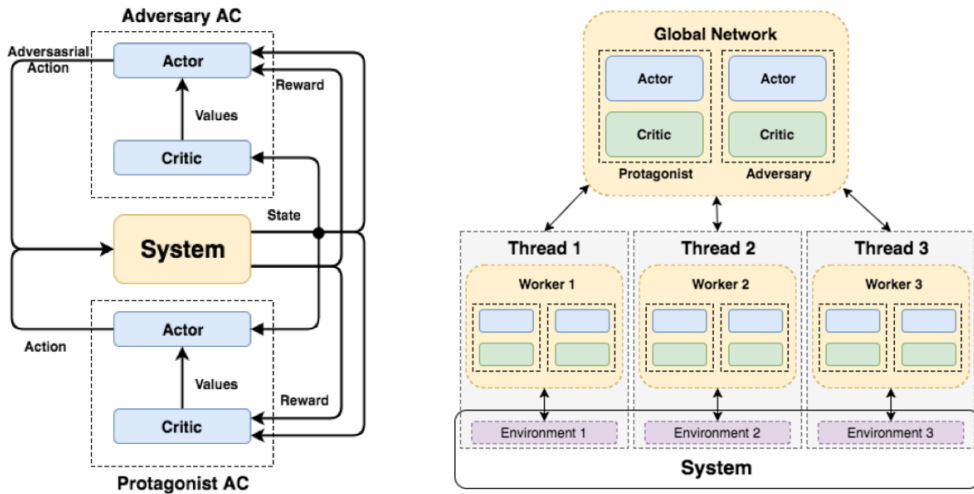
Adversary AC

Adversasrial Action

Actor

Reward

Values

Critic

State

System

Actor

Action

Values

Reward

Critic

Protagonist AC

Global Network

Actor

Actor

Critic

Critic

Protagonist

Adversary

Thread 1

Thread 2

Thread 3

Worker 1

Worker 2

Worker 3

Environment 1

Environment 2

Environment 3

System